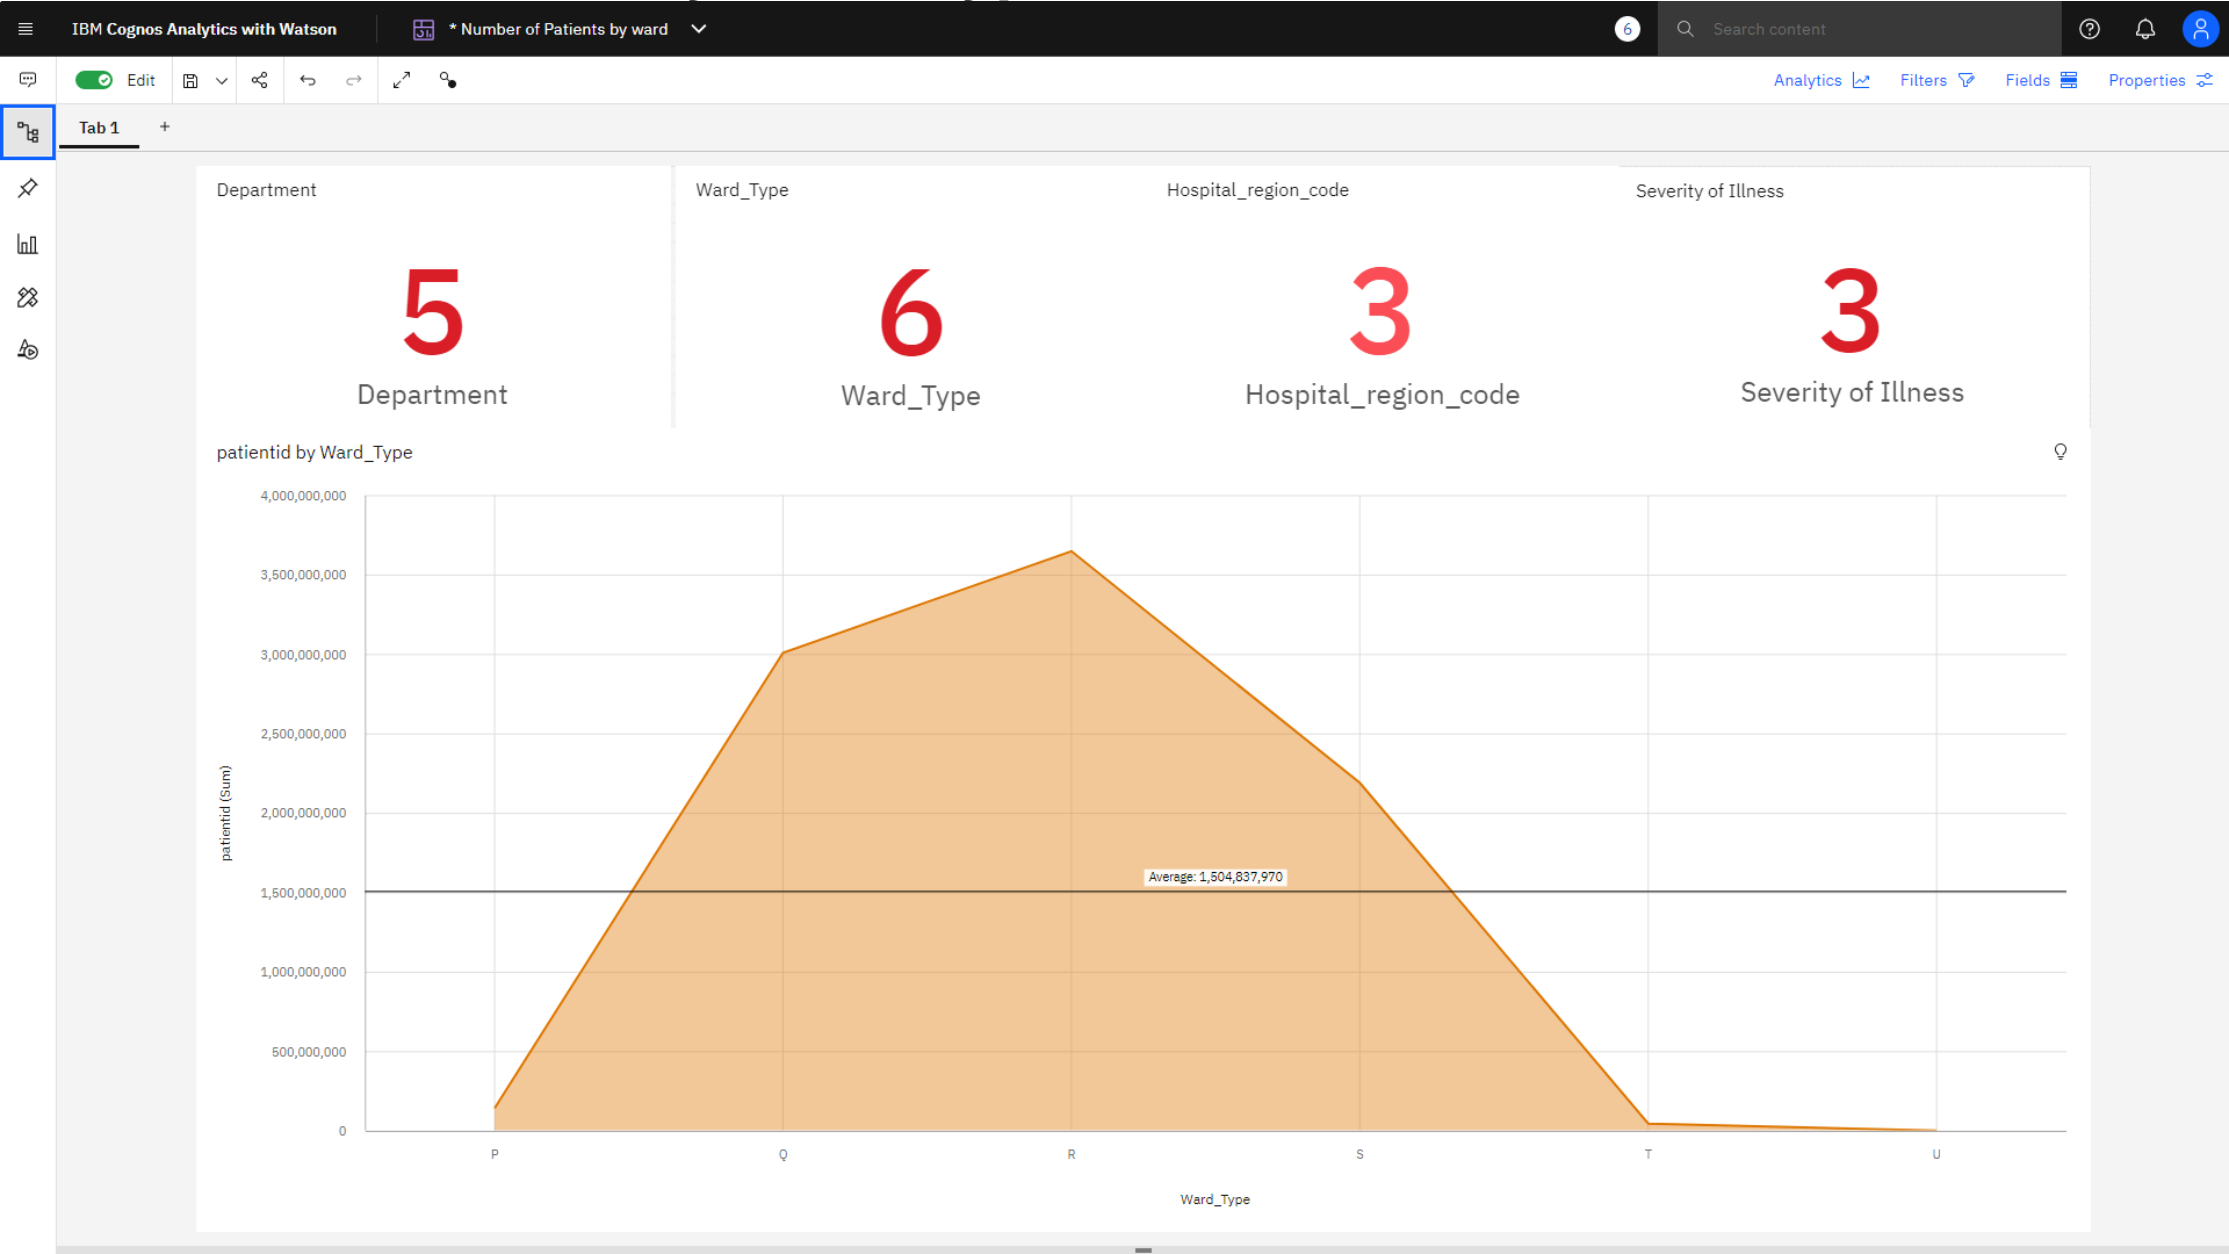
IBM Cognos Analytics with Watson
* Number of Patients by ward
6
Search content

Edit
Analytics
Filters
Fields
Properties

Tab 1
+

Department
5
Department

Ward_Type
6
Ward_Type

Hospital_region_code
3
Hospital_region_code

Severity of Illness
3
Severity of Illness

patientid by Ward_Type

4,000,000,000
3,500,000,000
3,000,000,000
2,500,000,000
2,000,000,000
1,500,000,000
1,000,000,000
500,000,000
0

patientid (Sum)

Average: 1,504,837,970

P
Q
R
S
T
U

Ward_Type